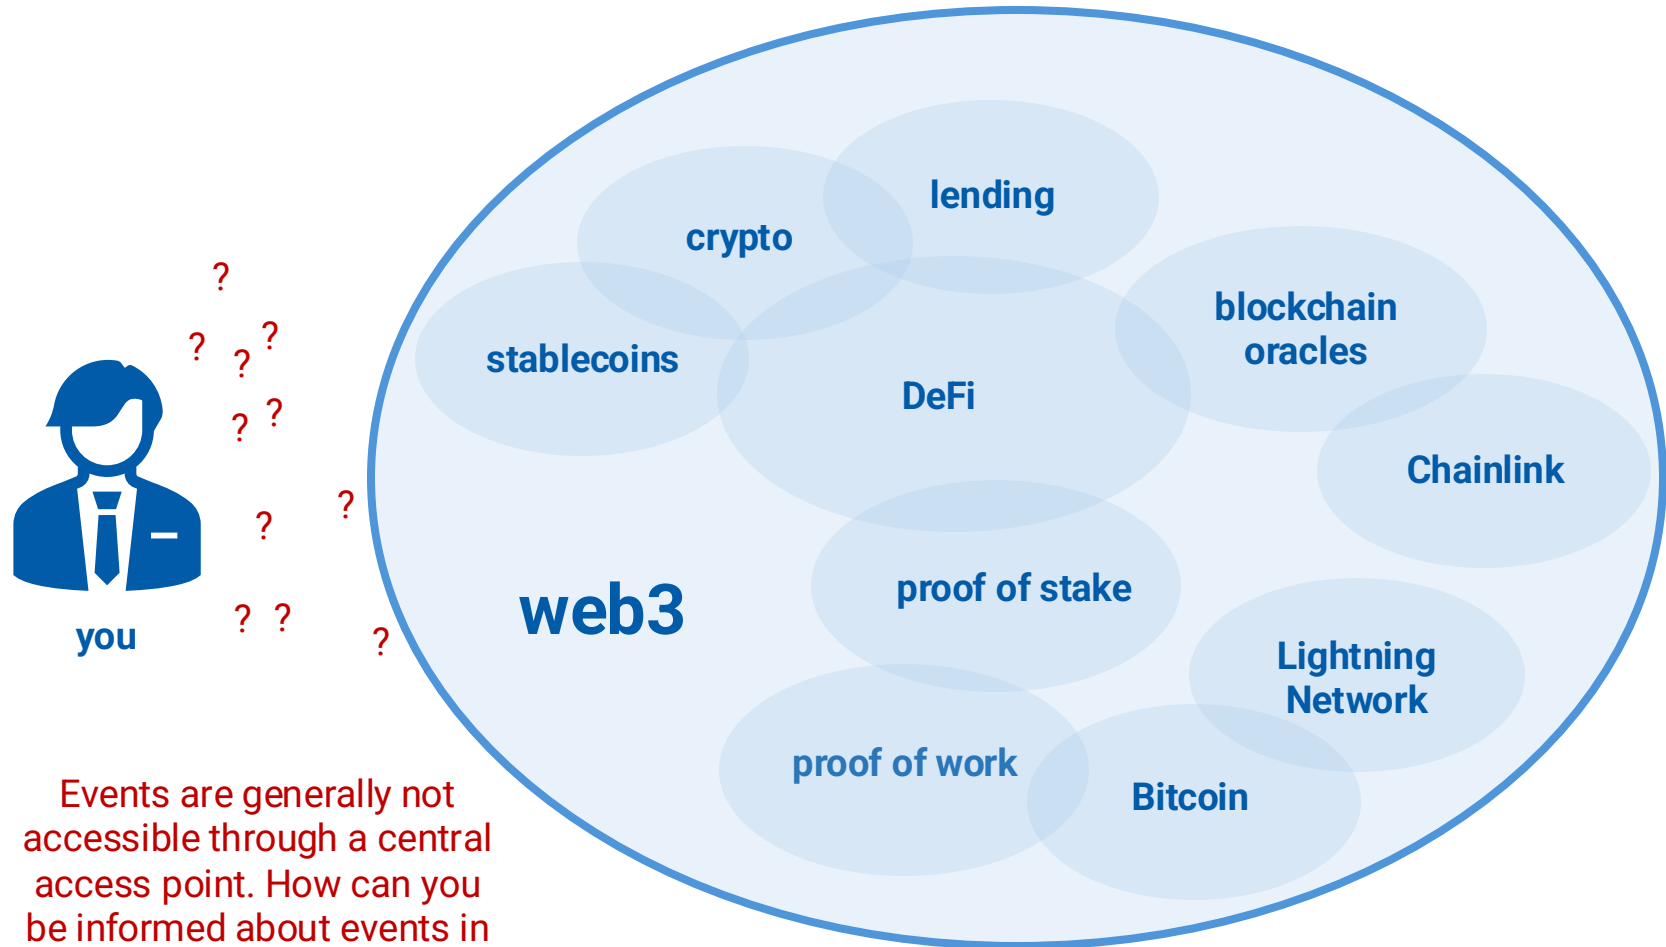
?

? ?
?

? ?

? ?

you

? ?

?

crypto

lending

stablecoins

DeFi

blockchain oracles

Chainlink

proof of stake

web3

Lightning Network

proof of work

Bitcoin

Events are generally not accessible through a central access point. How can you be informed about events in